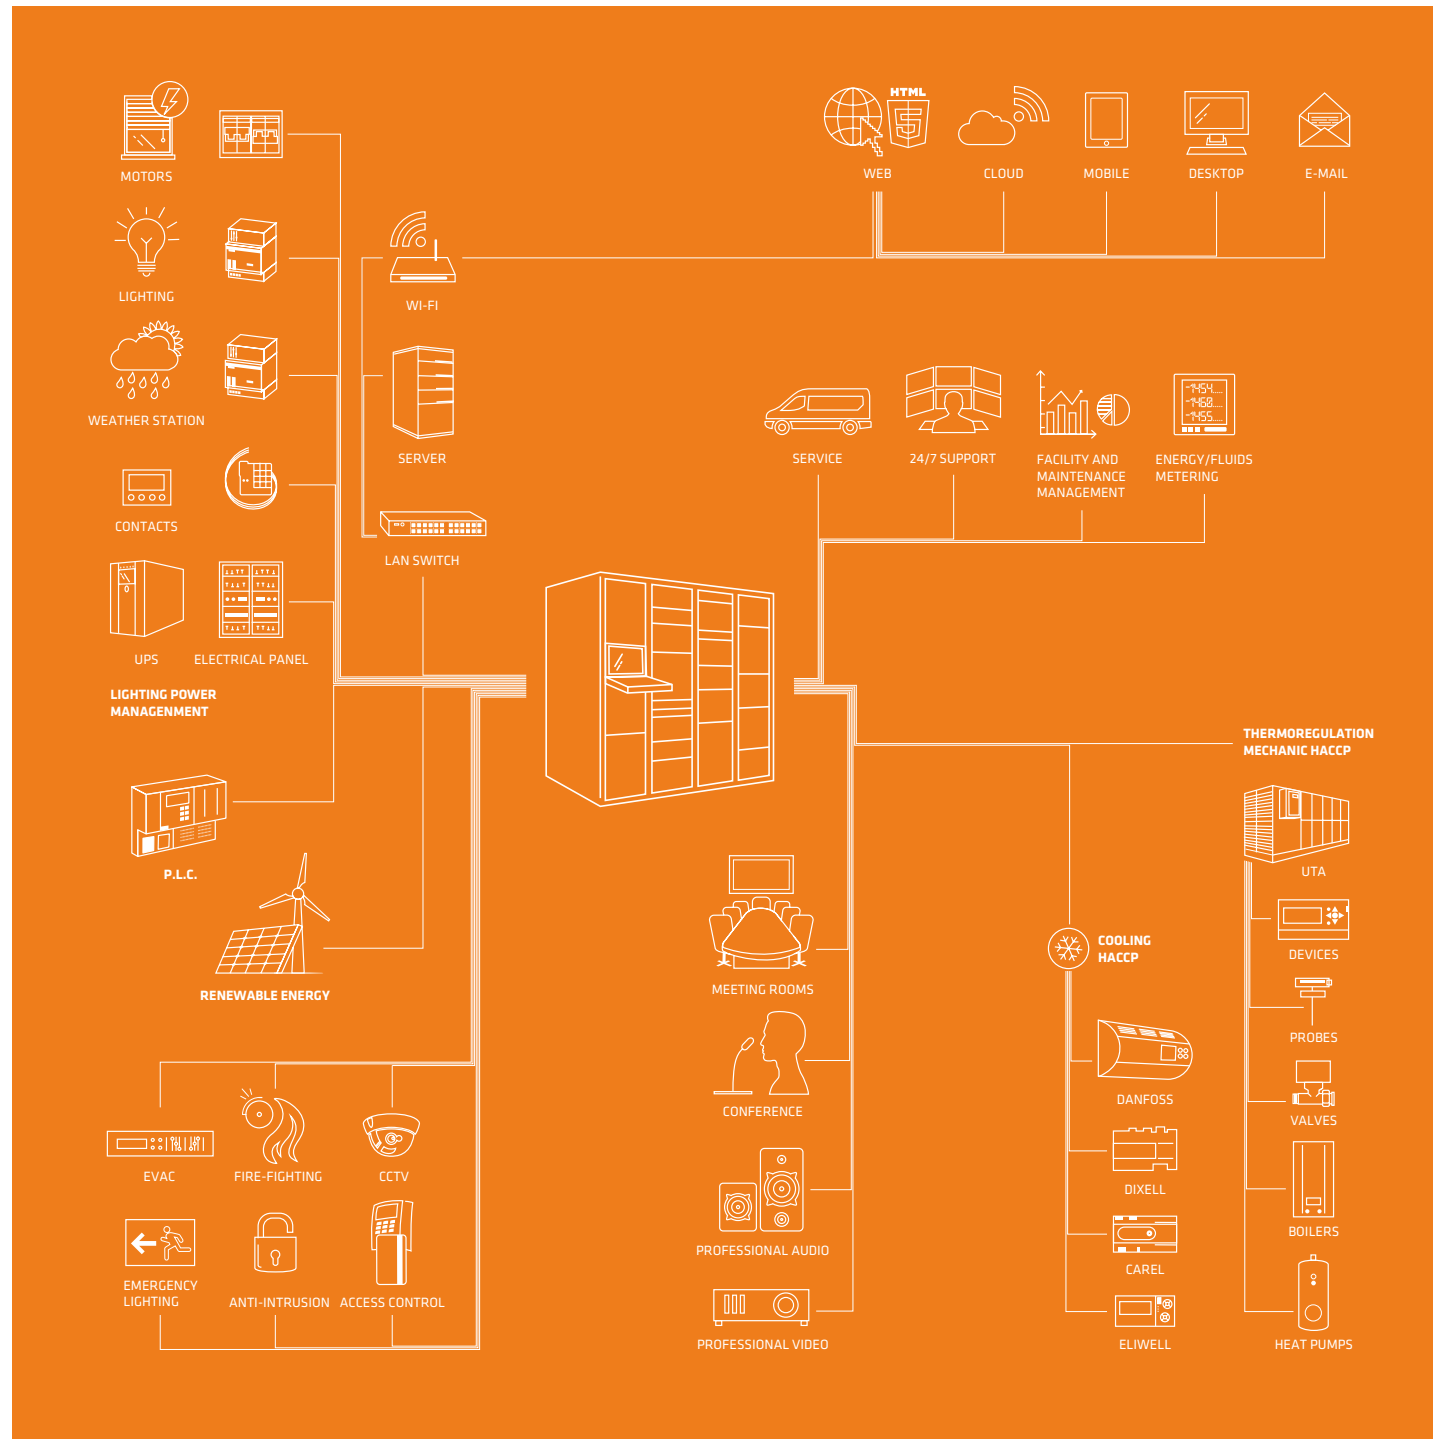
MOTORS

LIGHTING

WEATHER STATION

CONTACTS

UPS

ELECTRICAL PANEL

LIGHTING POWER MANAGEMENT

P.L.C.

RENEWABLE ENERGY

WI-FI

SERVER

LAN SWITCH

HTML

WEB

CLOUD

MOBILE

DESKTOP

E-MAIL

SERVICE

24/7 SUPPORT

FACILITY AND MAINTENANCE MANAGEMENT

-1454
-1460
-1455

ENERGY/FLUIDS METERING

THERMOREGULATION MECHANIC HACCP

UTA

DEVICES

PROBES

VALVES

BOILERS

HEAT PUMPS

COOLING HACCP

DANFOSS

DIXELL

CAREL

ELIWELL

MEETING ROOMS

CONFERENCE

PROFESSIONAL AUDIO

PROFESSIONAL VIDEO

EVAC

FIRE-FIGHTING

CCTV

EMERGENCY LIGHTING

ANTI-INTRUSION

ACCESS CONTROL